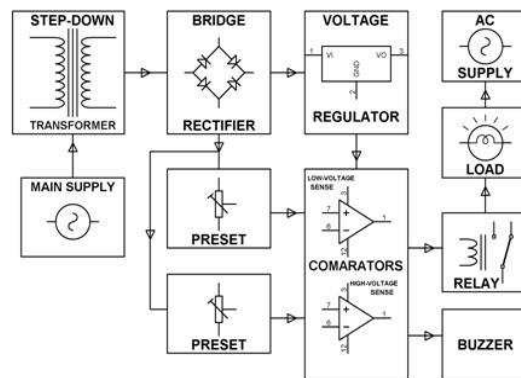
STEP-DOWN
TRANSFORMER

BRIDGE
RECTIFIER

VOLTAGE
1 VI VO 3
GND 2
REGULATOR

AC
SUPPLY

LOAD

MAIN SUPPLY

PRESET

LOW-VOLTAGE SENSE
7
6
1
12
COMARATORS

RELAY

PRESET

HIGH-VOLTAGE SENSE
7
6
2
12

BUZZER